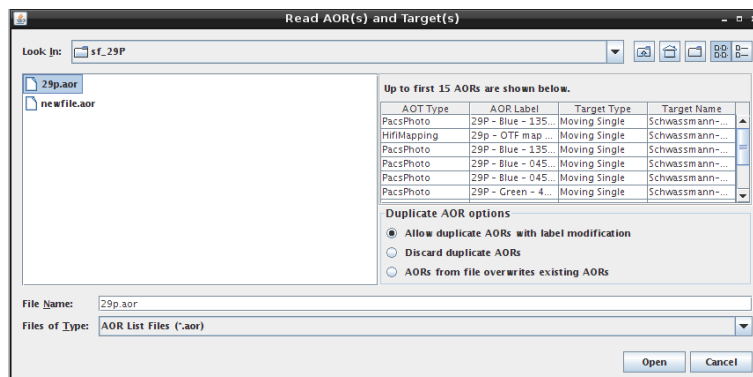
Read AOR(s) and Target(s)

Look In: sf_29P

29p.aor
newfile.aor

Up to first 15 AORs are shown below.

| AOT Type | AOR Label | Target Type | Target Name |
|---|---|---|---|
| PacsPhoto | 29P - Blue - 135... | Moving Single | Schwassmann-... |
| HifiMapping | 29p - OTF map ... | Moving Single | Schwassmann-... |
| PacsPhoto | 29P - Blue - 135... | Moving Single | Schwassmann-... |
| PacsPhoto | 29P - Blue - 045... | Moving Single | Schwassmann-... |
| PacsPhoto | 29P - Blue - 045... | Moving Single | Schwassmann-... |
| PacsPhoto | 29P - Green - 4... | Moving Single | Schwassmann-... |

Duplicate AOR options

Allow duplicate AORs with label modification

Discard duplicate AORs

AORs from file overwrites existing AORs

File Name: 29p.aor

Files of Type: AOR List Files (*.aor)

Open Cancel